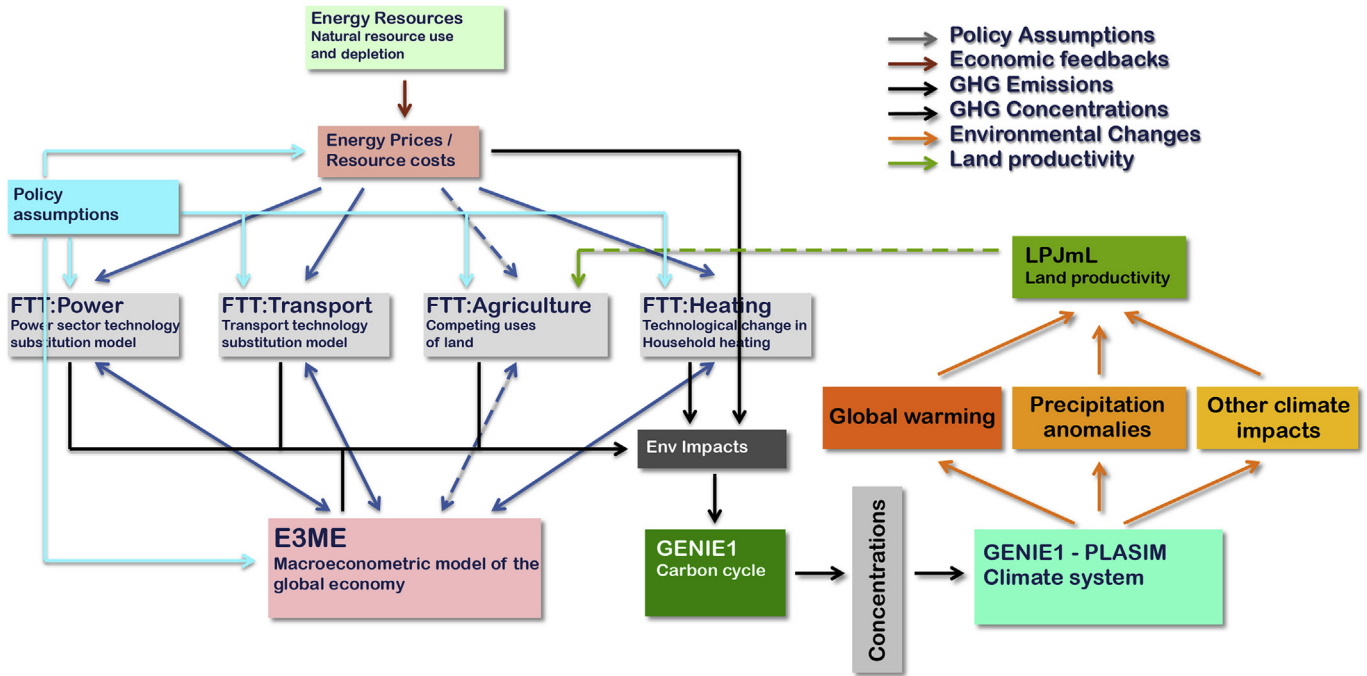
Energy Resources
Natural resource use and depletion

Policy Assumptions
Economic feedbacks
GHG Emissions
GHG Concentrations
Environmental Changes
Land productivity

Energy Prices / Resource costs

Policy assumptions

LPJmL
Land productivity

FTT:Power
Power sector technology substitution model

FTT:Transport
Transport technology substitution model

FTT:Agriculture
Competing uses of land

FTT:Heating
Technological change in Household heating

Global warming

Precipitation anomalies

Other climate impacts

Env Impacts

E3ME
Macroeconometric model of the global economy

GENIE1
Carbon cycle

Concentrations

GENIE1 - PLASIM
Climate system